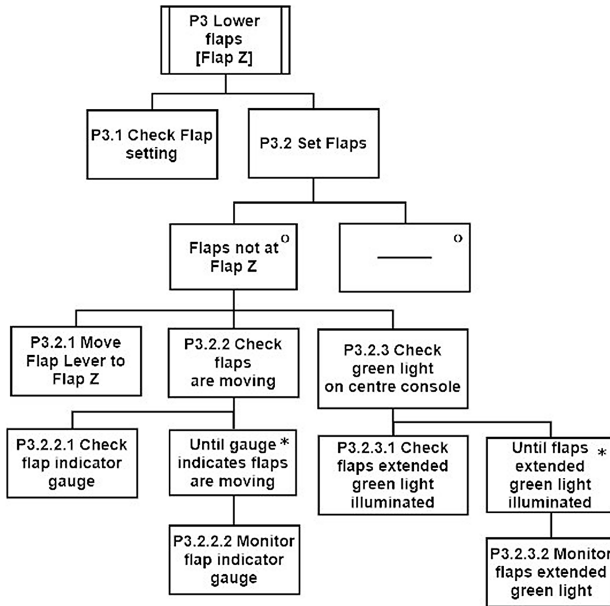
P3 Lower flaps [Flap Z]

P3.1 Check Flap setting

P3.2 Set Flaps

Flaps not at Flap Z o

o

P3.2.1 Move Flap Lever to Flap Z

P3.2.2 Check flaps are moving

P3.2.3 Check green light on centre console

P3.2.2.1 Check flap indicator gauge

Until gauge * indicates flaps are moving

P3.2.3.1 Check flaps extended green light illuminated

Until flaps * extended green light illuminated

P3.2.2.2 Monitor flap indicator gauge

P3.2.3.2 Monitor flaps extended green light